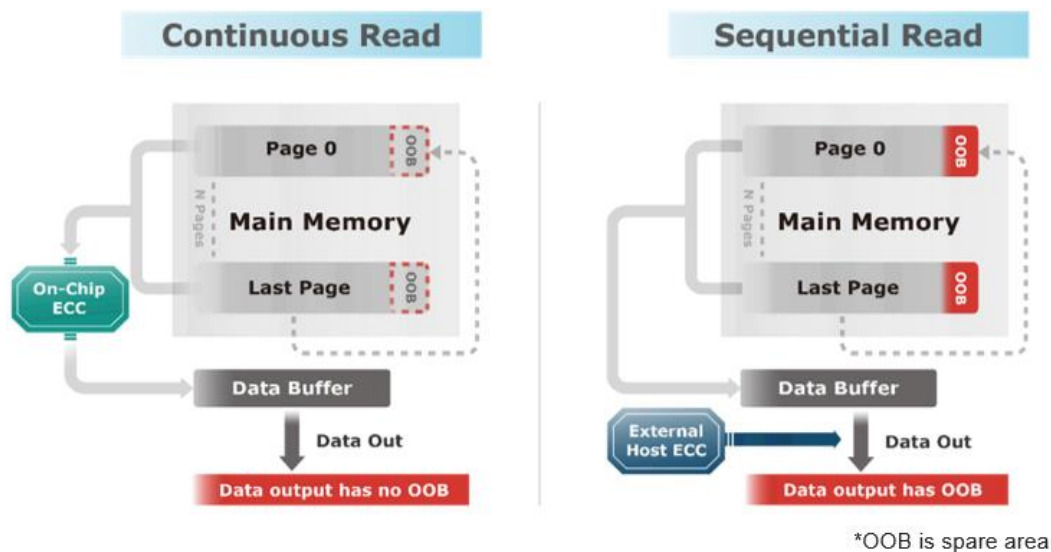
Continuous Read

Page 0

OOB

N Pages

Main Memory

On-Chip ECC

Last Page

OOB

Data Buffer

Data Out

Data output has no OOB

Sequential Read

Page 0

OOB

N Pages

Main Memory

Last Page

OOB

Data Buffer

External Host ECC

Data Out

Data output has OOB

*OOB is spare area